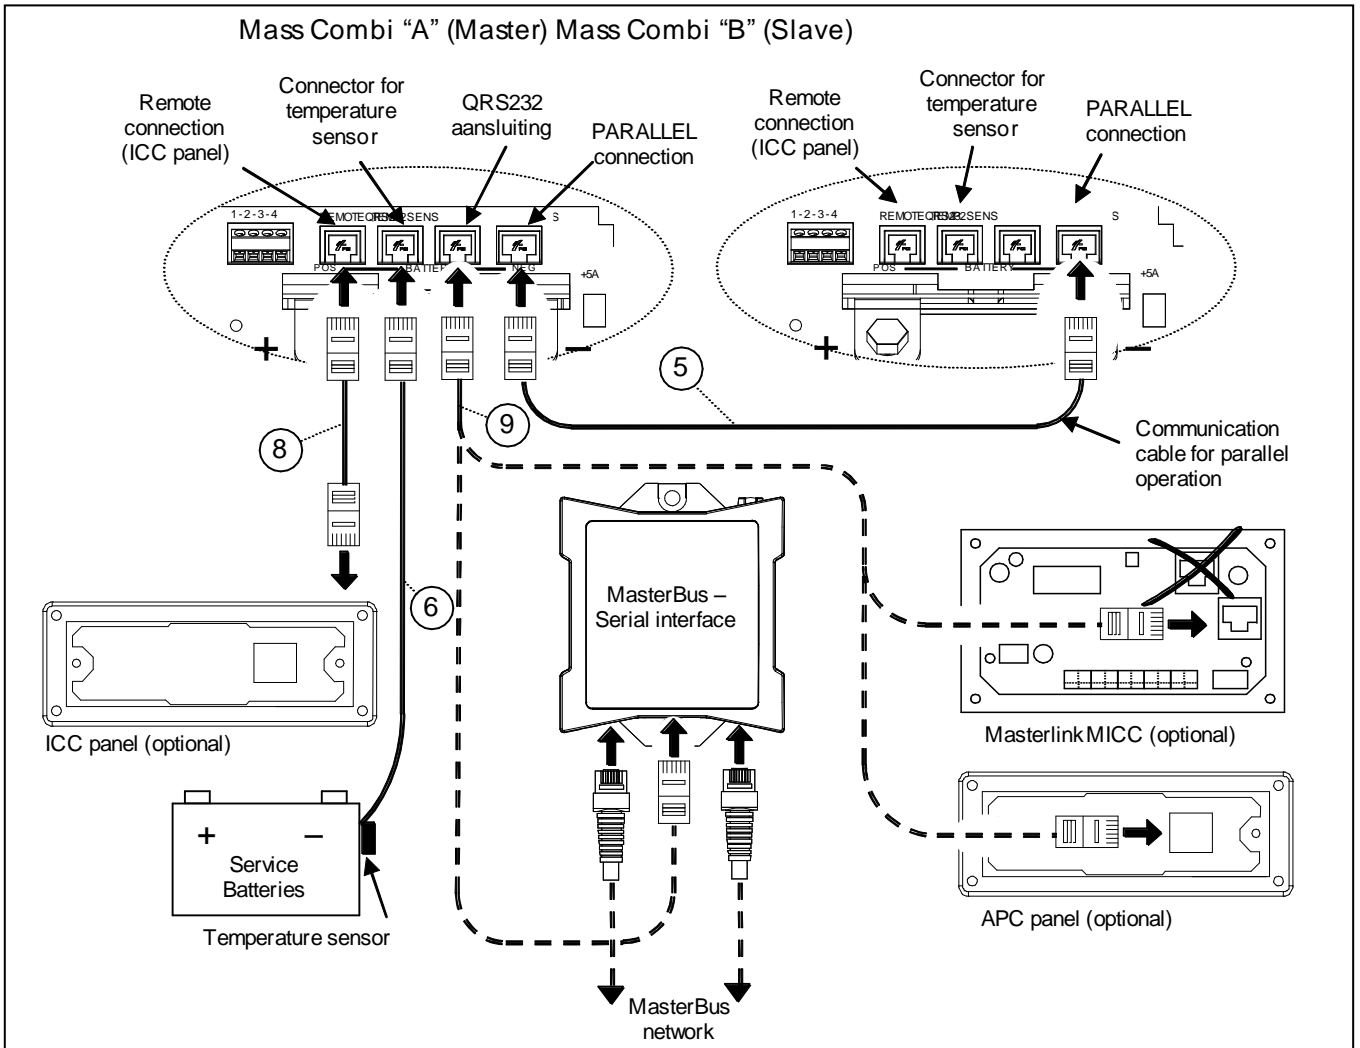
Mass Combi "A" (Master) Mass Combi "B" (Slave)

Remote connection (ICC panel)

Connector for temperature sensor

QRS232 aansluiting

PARALLEL connection

1-2-3-4

REMOTE TEMP SENS RS232

POS BATTERY NEG

+5A

S

+

–

Remote connection (ICC panel)

Connector for temperature sensor

PARALLEL connection

1-2-3-4

REMOTE TEMP SENS RS232

POS BATTERY

+5A

S

+

–

5

8

9

Communication cable for parallel operation

6

MasterBus – Serial interface

ICC panel (optional)

Masterlink MICC (optional)

+

–

Service Batteries

Temperature sensor

APC panel (optional)

MasterBus network